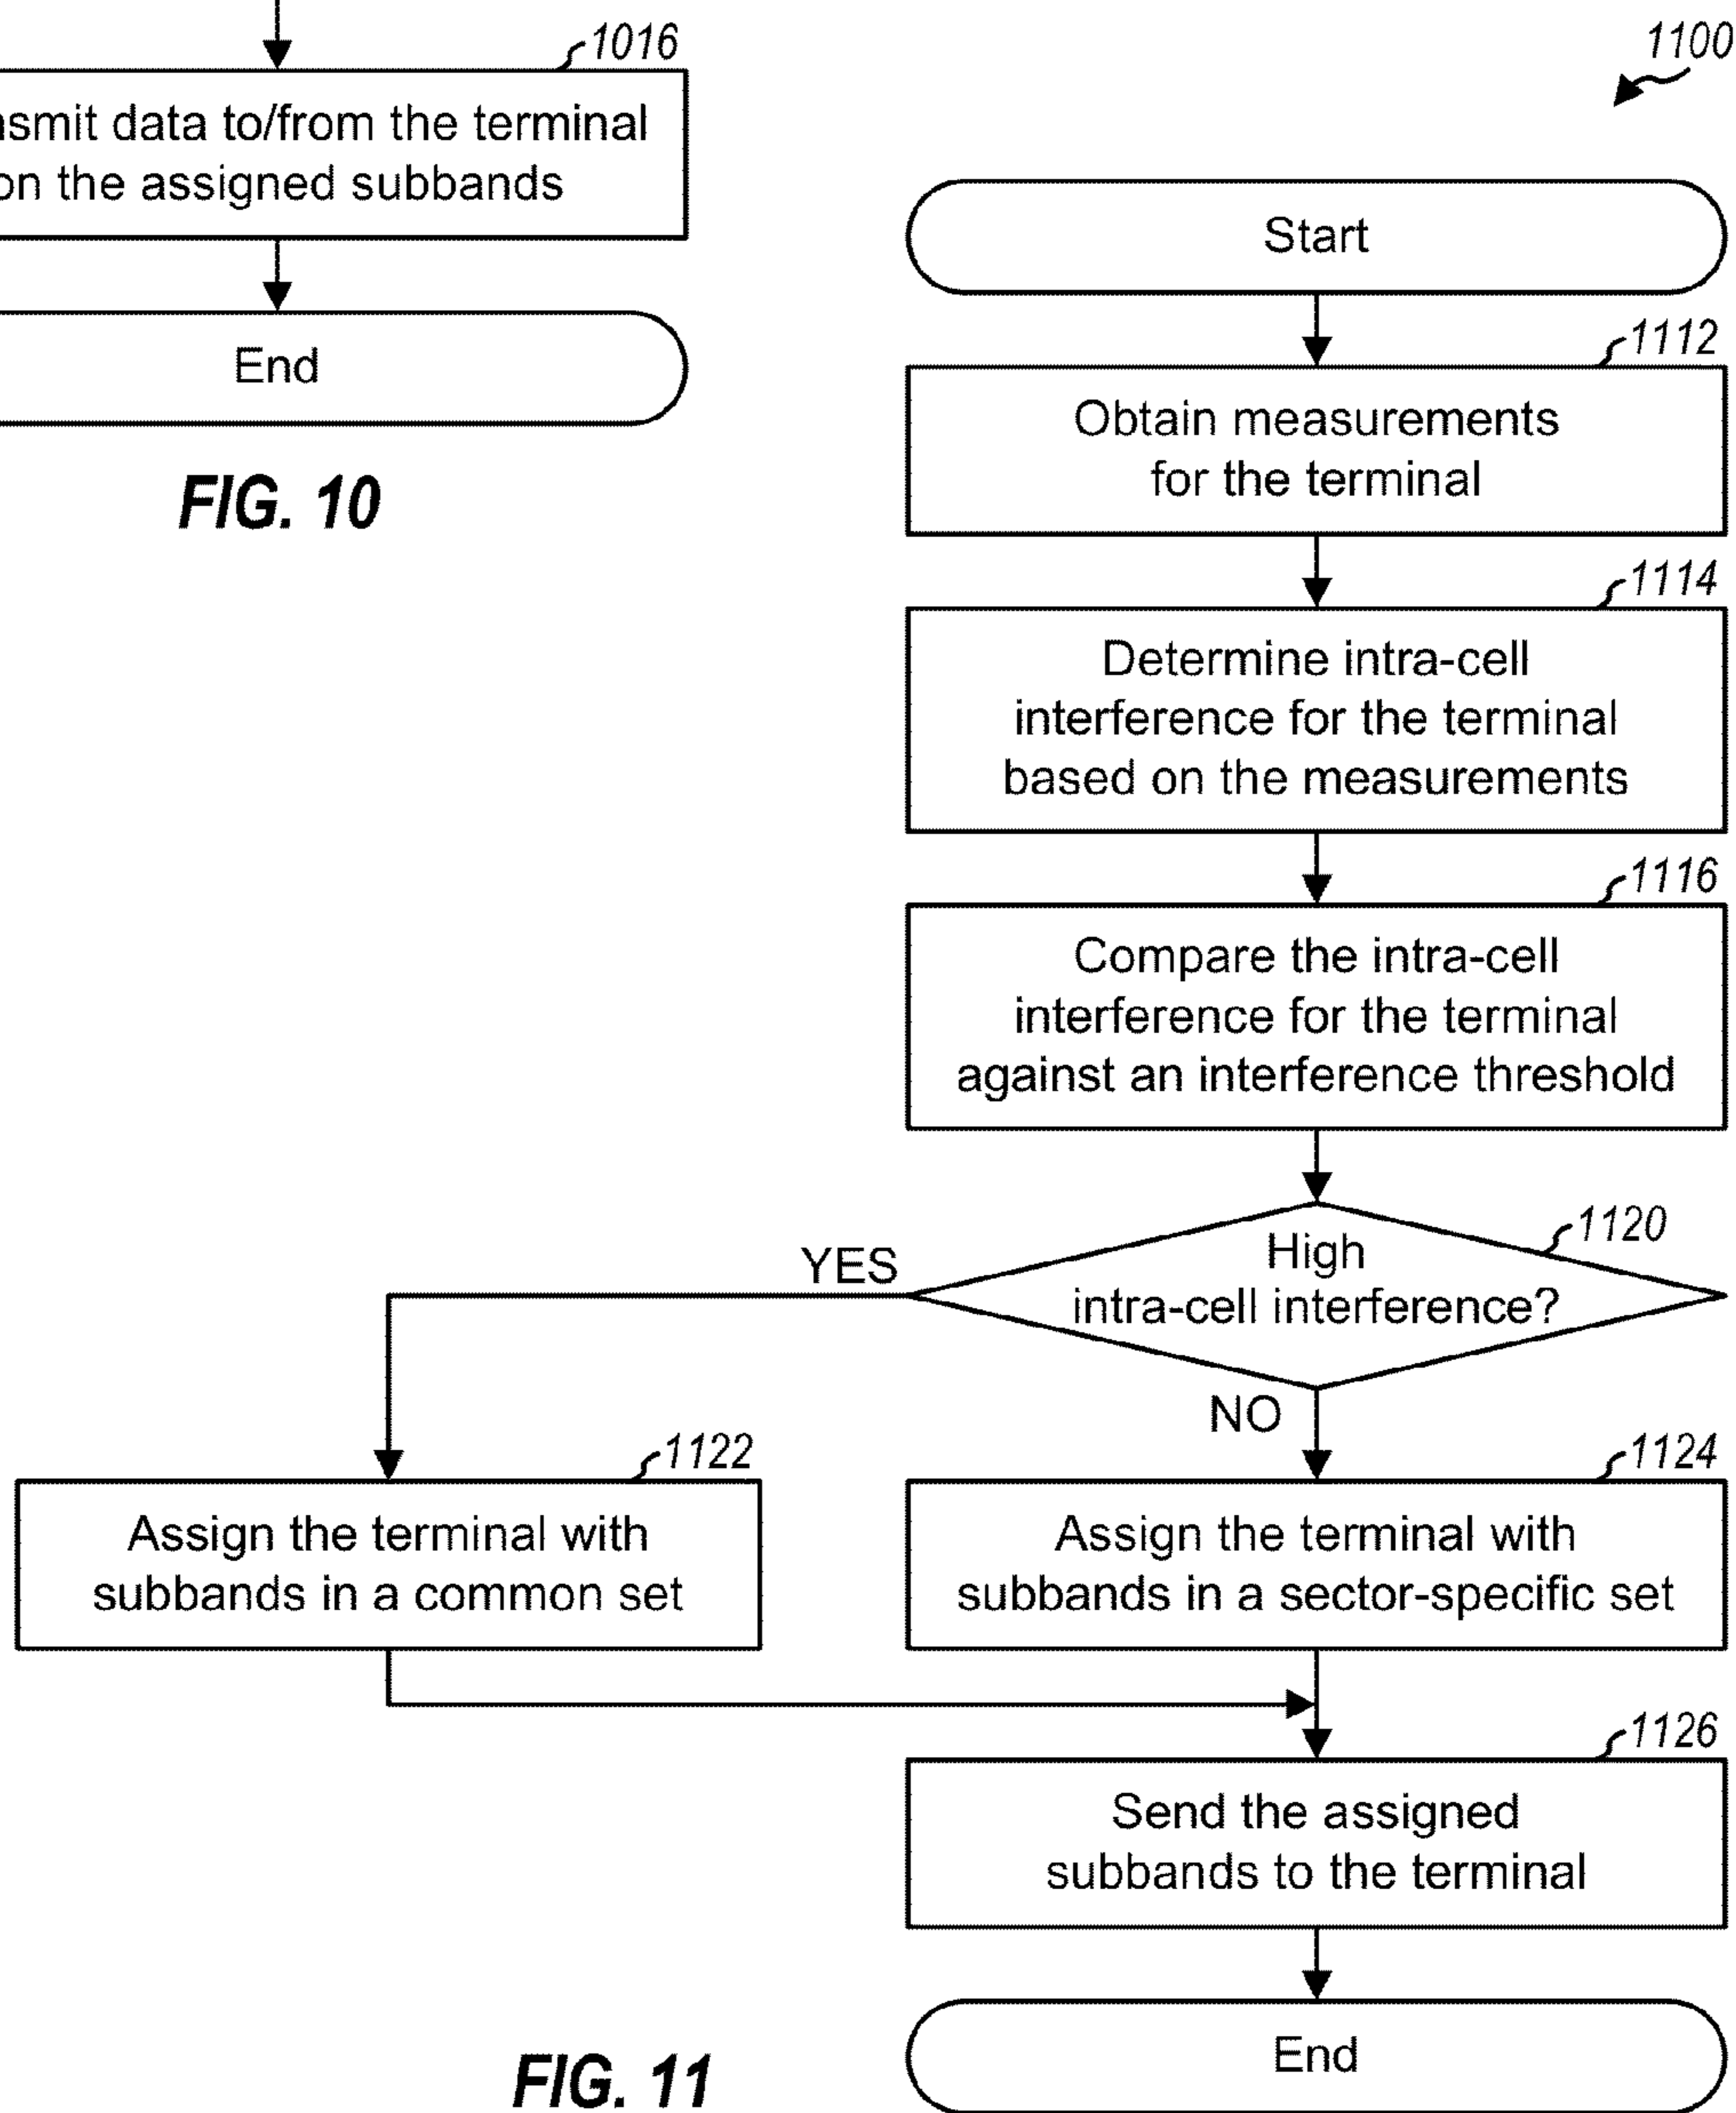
1016

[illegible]smit data to/from the terminal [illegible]on the assigned subbands

End

FIG. 10

1100

Start

1112

Obtain measurements for the terminal

1114

Determine intra-cell interference for the terminal based on the measurements

1116

Compare the intra-cell interference for the terminal against an interference threshold

1120

High intra-cell interference?

YES

NO

1122

Assign the terminal with subbands in a common set

1124

Assign the terminal with subbands in a sector-specific set

1126

Send the assigned subbands to the terminal

End

FIG. 11